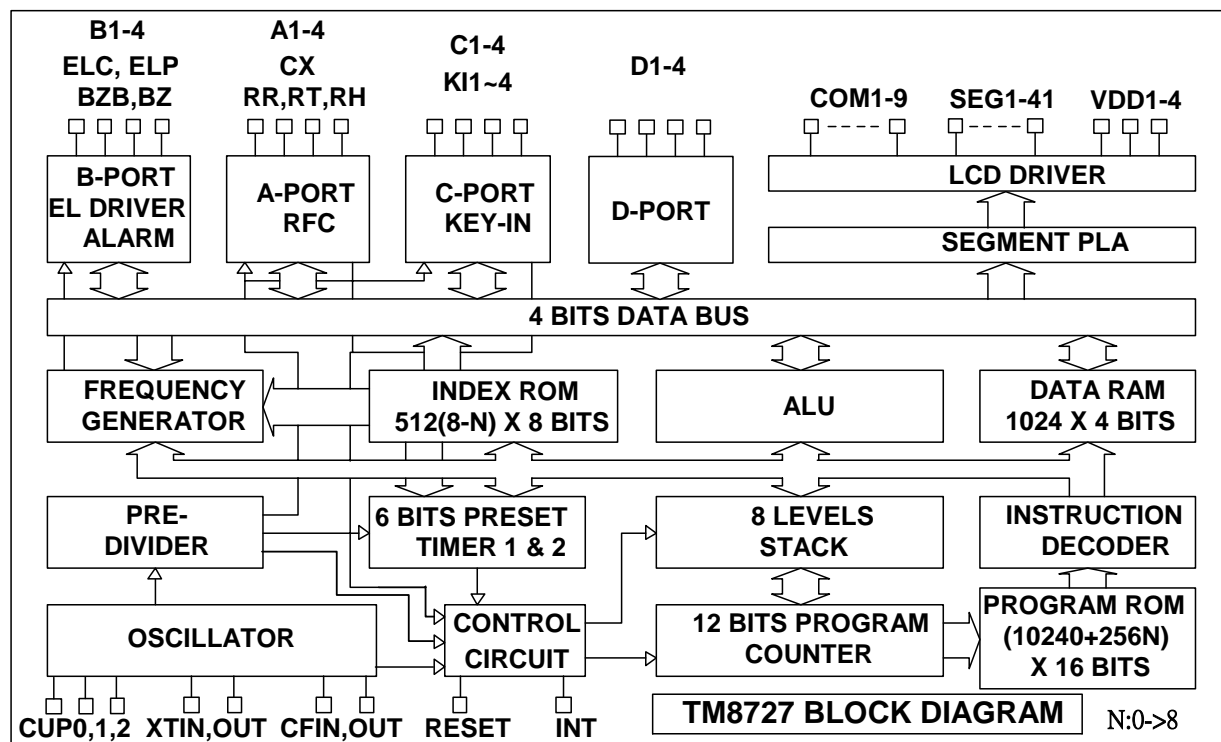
B1-4
ELC, ELP
BZB,BZ

A1-4
CX
RR,RT,RH

C1-4
KI1~4

D1-4

COM1-9
SEG1-41
VDD1-4

B-PORT
EL DRIVER
ALARM

A-PORT
RFC

C-PORT
KEY-IN

D-PORT

LCD DRIVER

SEGMENT PLA

4 BITS DATA BUS

FREQUENCY
GENERATOR

INDEX ROM
512(8-N) X 8 BITS

ALU

DATA RAM
1024 X 4 BITS

PRE-
DIVIDER

6 BITS PRESET
TIMER 1 & 2

8 LEVELS
STACK

INSTRUCTION
DECODER

OSCILLATOR

CONTROL
CIRCUIT

12 BITS PROGRAM
COUNTER

PROGRAM ROM
(10240+256N)
X 16 BITS

CUP0,1,2
XTIN,OUT
CFIN,OUT
RESET
INT

TM8727 BLOCK DIAGRAM
N:0->8